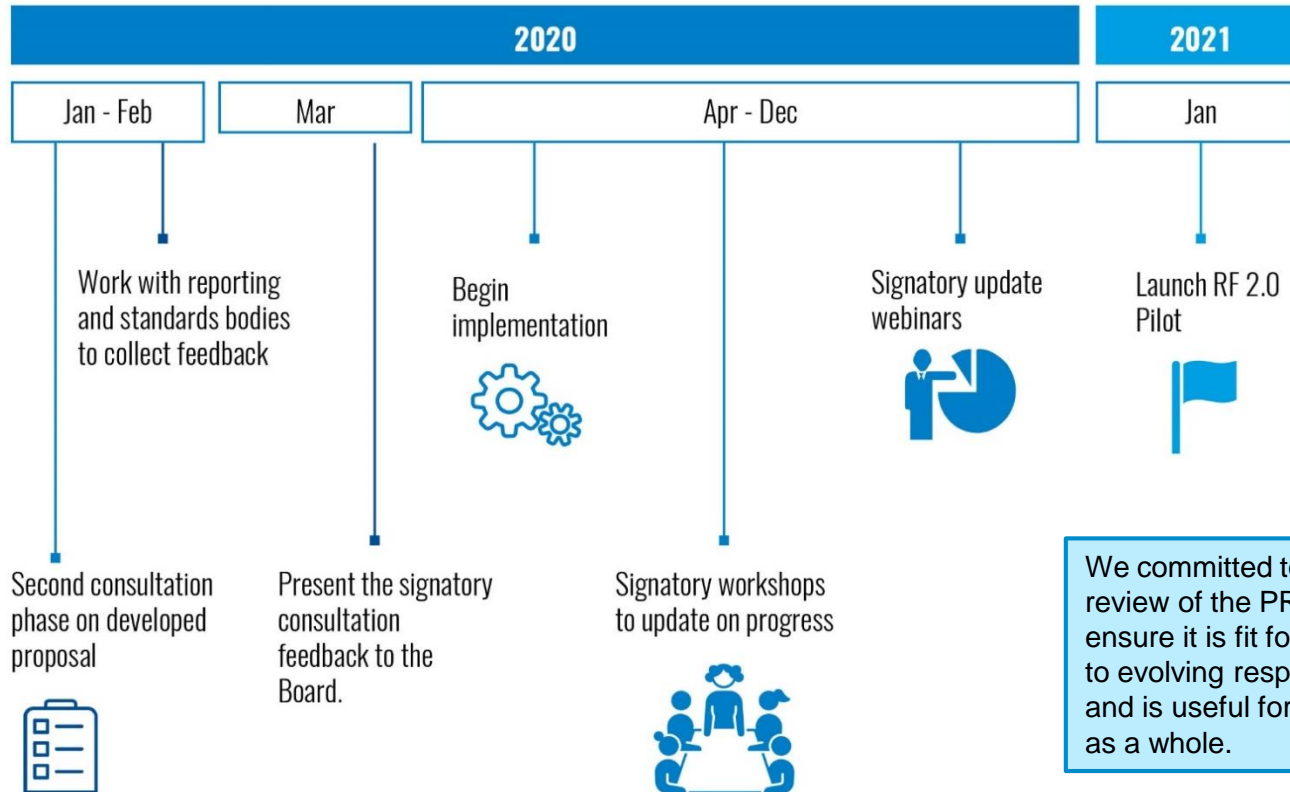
2020

2021

Jan - Feb

Mar

Apr - Dec

Jan

Work with reporting and standards bodies to collect feedback

Begin implementation

Signatory update webinars

Launch RF 2.0 Pilot

Second consultation phase on developed proposal

Present the signatory consultation feedback to the Board.

Signatory workshops to update on progress

We committed t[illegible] review of the PR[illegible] ensure it is fit fo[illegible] to evolving resp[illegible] and is useful for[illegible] as a whole.